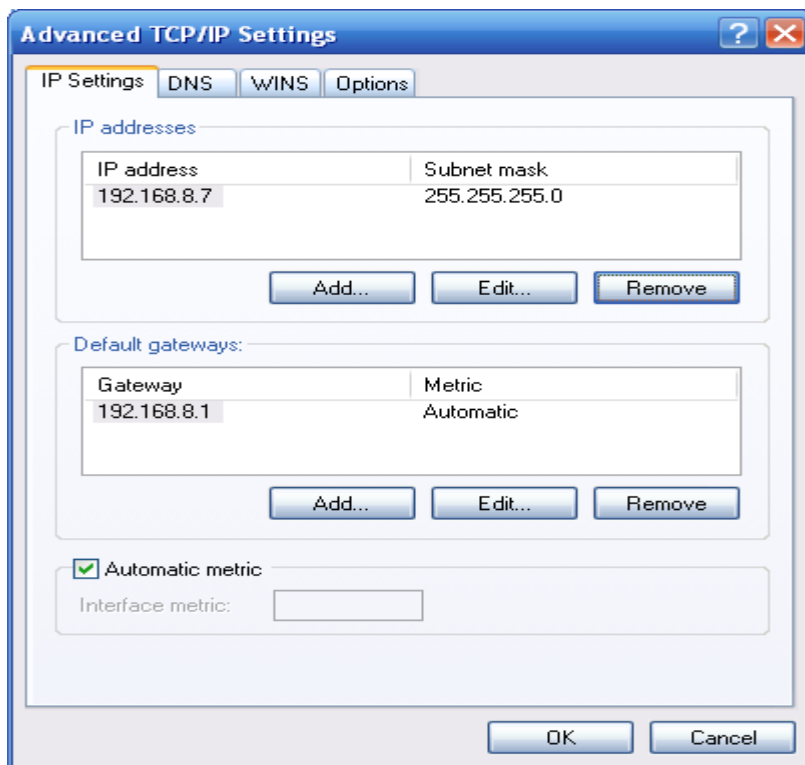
Advanced TCP/IP Settings

IP Settings | DNS | WINS | Options

IP addresses

| IP address | Subnet mask |
|---|---|
| 192.168.8.7 | 255.255.255.0 |

Add... Edit... Remove

Default gateways:

| Gateway | Metric |
|---|---|
| 192.168.8.1 | Automatic |

Add... Edit... Remove

Automatic metric

Interface metric:

OK Cancel